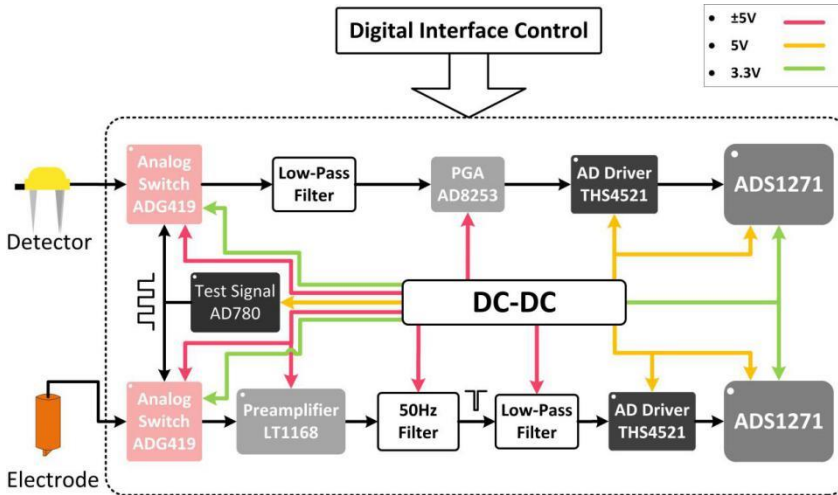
Digital Interface Control

• ±5V
• 5V
• 3.3V

Analog Switch ADG419

Low-Pass Filter

PGA AD8253

AD Driver THS4521

ADS1271

Detector

Test Signal AD780

DC-DC

Analog Switch ADG419

Preamplifier LT1168

50Hz Filter

Low-Pass Filter

AD Driver THS4521

ADS1271

Electrode